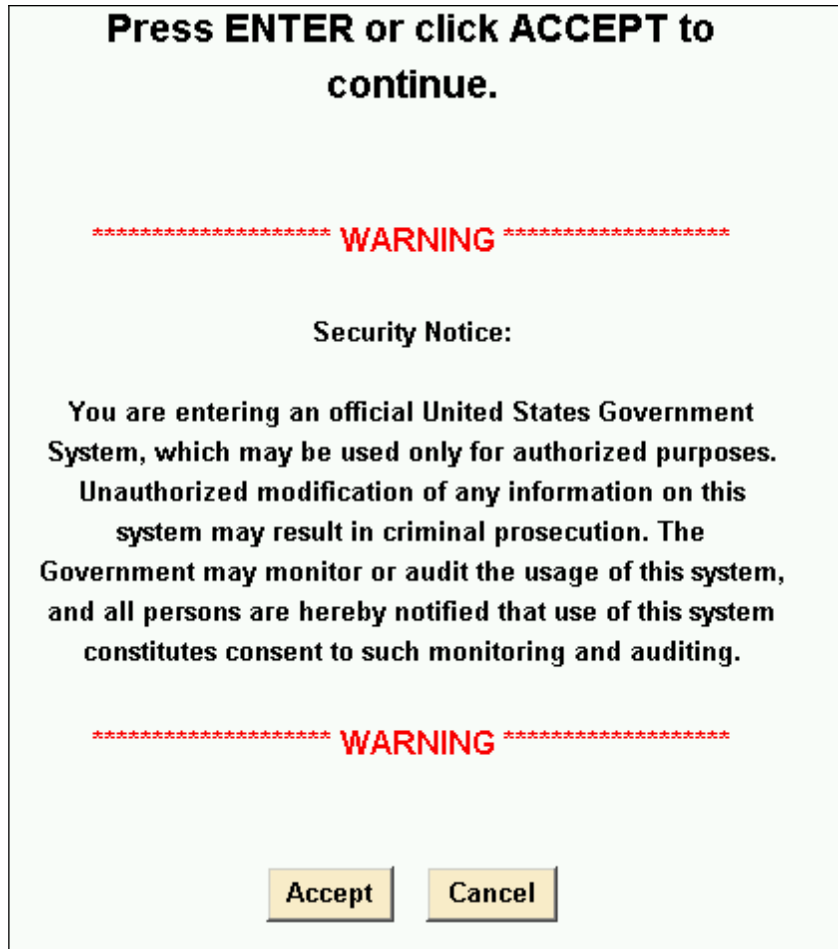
Press ENTER or click ACCEPT to continue.

******************** WARNING ********************

Security Notice:

You are entering an official United States Government System, which may be used only for authorized purposes. Unauthorized modification of any information on this system may result in criminal prosecution. The Government may monitor or audit the usage of this system, and all persons are hereby notified that use of this system constitutes consent to such monitoring and auditing.

******************** WARNING ********************

Accept Cancel